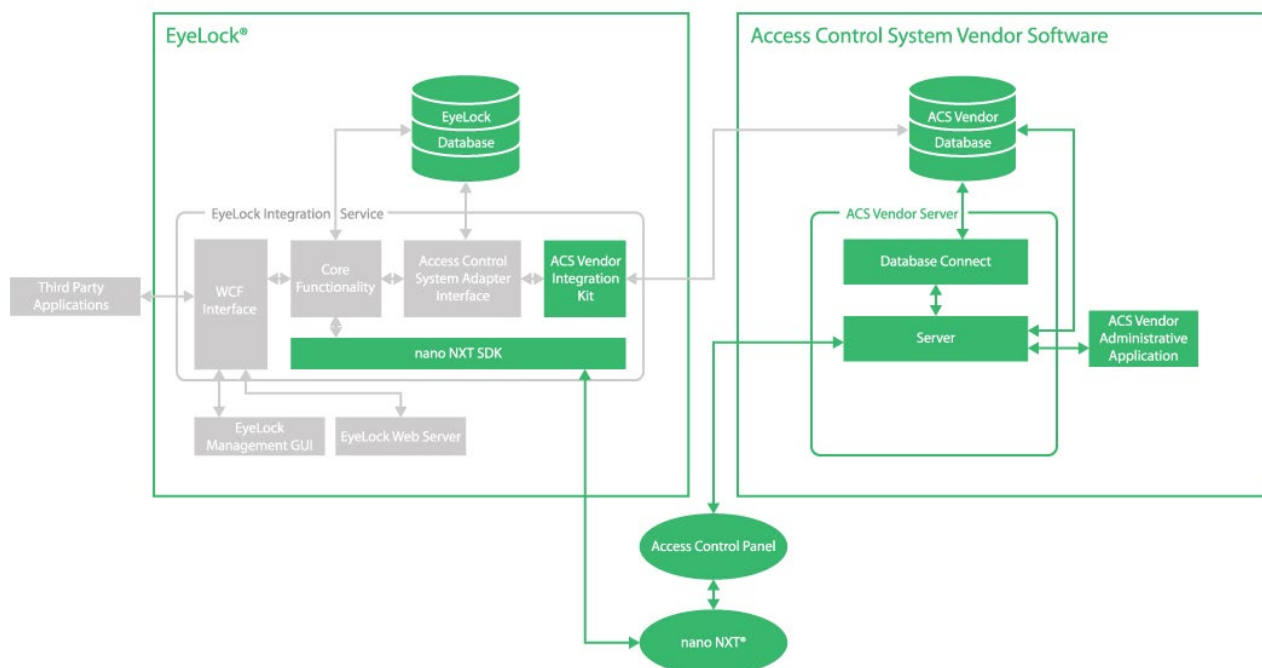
EyeLock®

Access Control System Vendor Software

EyeLock Database

ACS Vendor Database

EyeLock Integration Service

ACS Vendor Server

Third Party Applications

WCF Interface

Core Functionality

Access Control System Adapter Interface

ACS Vendor Integration Kit

Database Connect

Server

ACS Vendor Administrative Application

nano NXT SDK

EyeLock Management GUI

EyeLock Web Server

Access Control Panel

nano NXT®